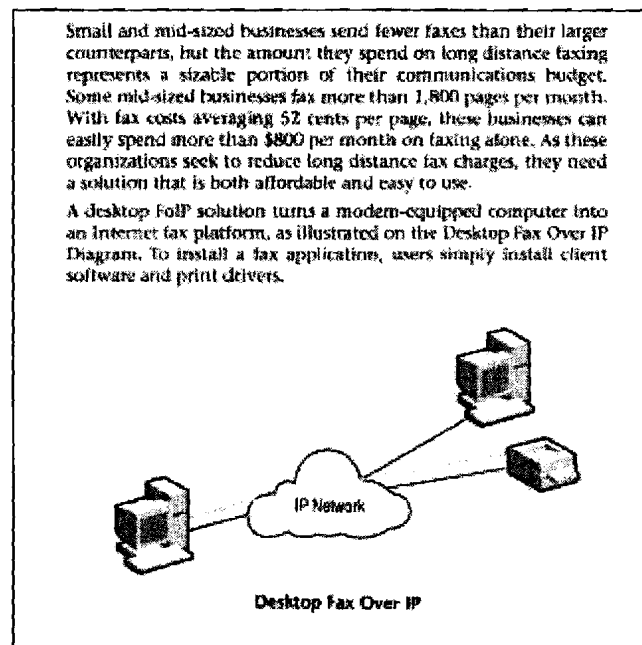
Small and mid-sized businesses send fewer faxes than their larger counterparts, but the amount they spend on long distance faxing represents a sizable portion of their communications budget. Some mid-sized businesses fax more than 1,800 pages per month. With fax costs averaging 52 cents per page, these businesses can easily spend more than \$800 per month on faxing alone. As these organizations seek to reduce long distance fax charges, they need a solution that is both affordable and easy to use.

A desktop FoIP solution turns a modem-equipped computer into an Internet fax platform, as illustrated on the Desktop Fax Over IP Diagram. To install a fax application, users simply install client software and print drivers.

IP Network

Desktop Fax Over IP